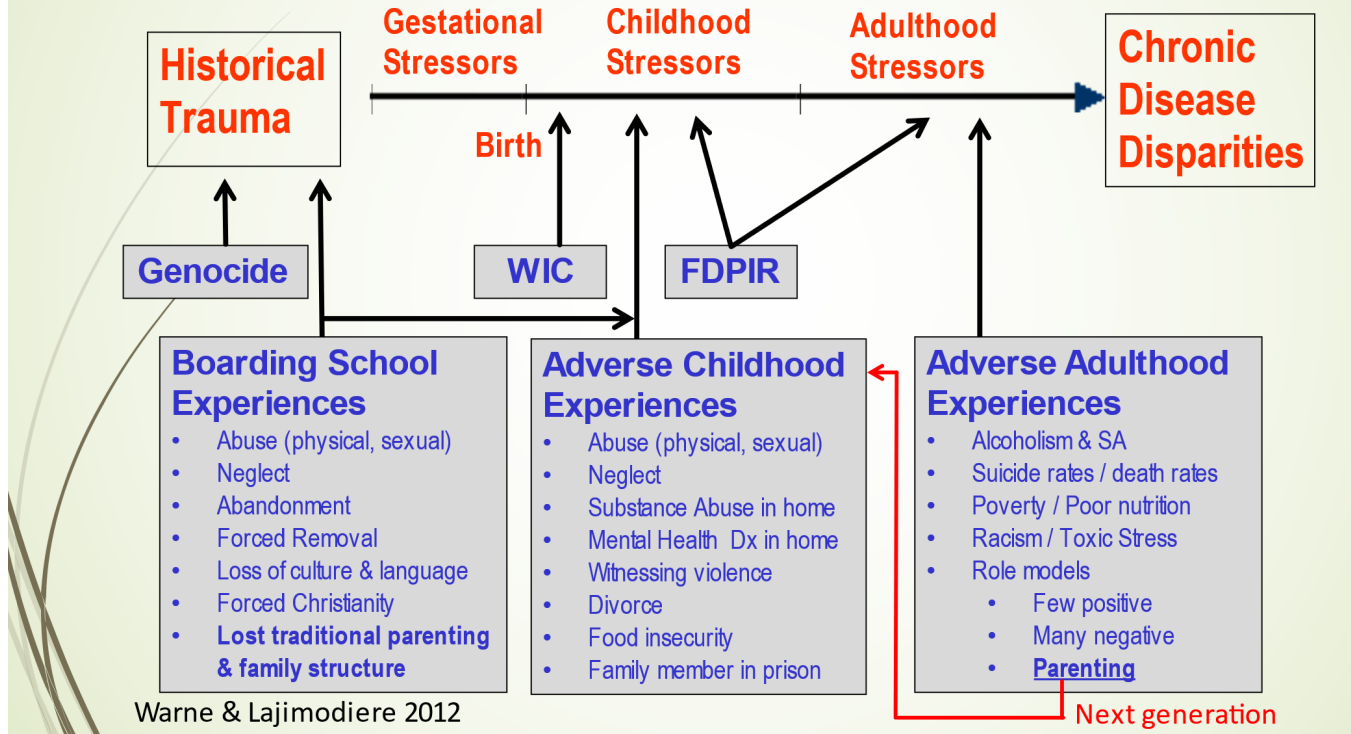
Historical Trauma

Gestational Stressors

Childhood Stressors

Adulthood Stressors

Chronic Disease Disparities

Birth

Genocide

WIC

FDPIR

Boarding School Experiences
• Abuse (physical, sexual)
• Neglect
• Abandonment
• Forced Removal
• Loss of culture & language
• Forced Christianity
• Lost traditional parenting & family structure

Adverse Childhood Experiences
• Abuse (physical, sexual)
• Neglect
• Substance Abuse in home
• Mental Health Dx in home
• Witnessing violence
• Divorce
• Food insecurity
• Family member in prison

Adverse Adulthood Experiences
• Alcoholism & SA
• Suicide rates / death rates
• Poverty / Poor nutrition
• Racism / Toxic Stress
• Role models
• Few positive
• Many negative
• Parenting

Next generation

Warne & Lajimodiere 2012